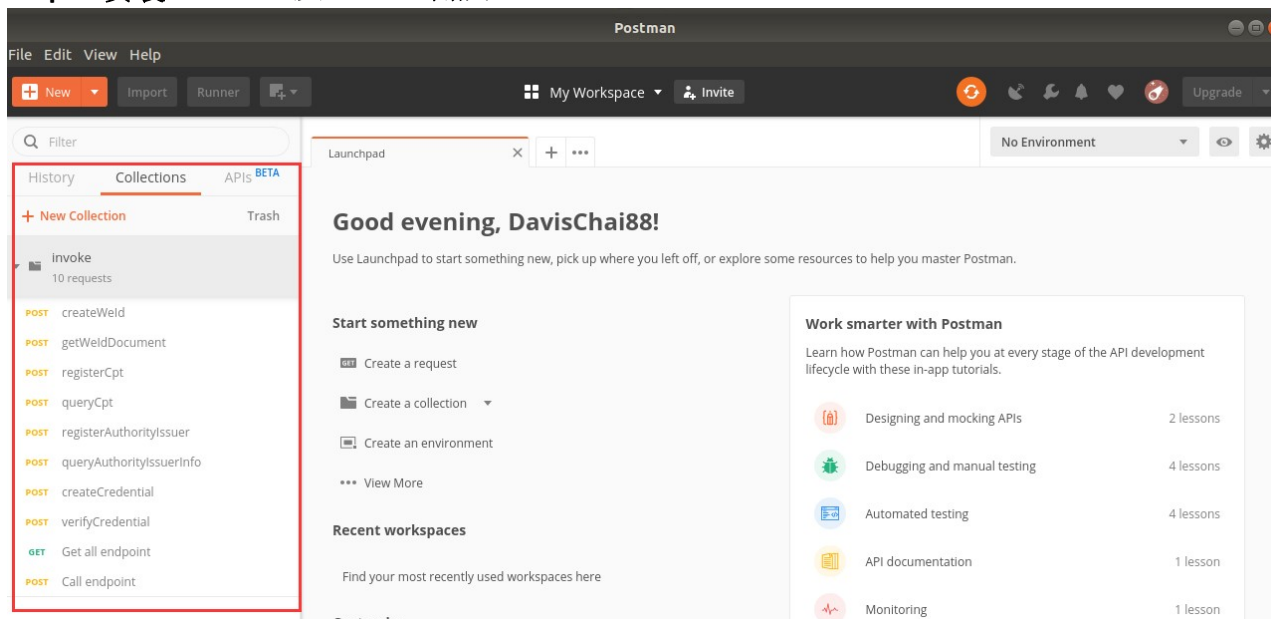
Postman

File Edit View Help

New Import Runner

My Workspace Invite

Upgrade

Filter

History Collections APIs BETA

New Collection Trash

invoke
10 requests

POST createWeId
POST getWeIdDocument
POST registerCpt
POST queryCpt
POST registerAuthorityIssuer
POST queryAuthorityIssuerInfo
POST createCredential
POST verifyCredential
GET Get all endpoint
POST Call endpoint

Launchpad

No Environment

Good evening, DavisChai88!

Use Launchpad to start something new, pick up where you left off, or explore some resources to help you master Postman.

Start something new

GET Create a request

Create a collection

Create an environment

View More

Recent workspaces

Find your most recently used workspaces here

Work smarter with Postman

Learn how Postman can help you at every stage of the API development lifecycle with these in-app tutorials.

Designing and mocking APIs 2 lessons

Debugging and manual testing 4 lessons

Automated testing 4 lessons

API documentation 1 lesson

Monitoring 1 lesson